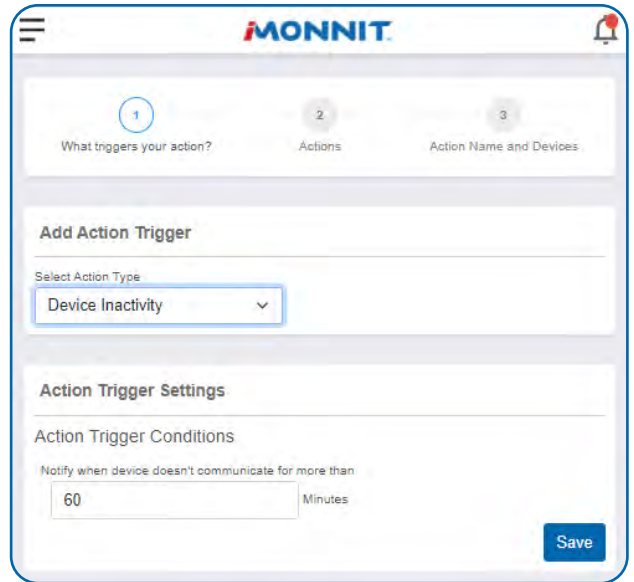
MONNIT

1
What triggers your action?

2
Actions

3
Action Name and Devices

Add Action Trigger

Select Action Type

Device Inactivity

Action Trigger Settings

Action Trigger Conditions

Notify when device doesn't communicate for more than

60

Minutes

Save